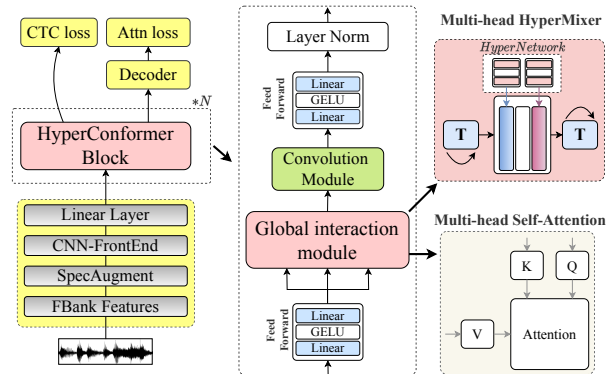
CTC loss

Attn loss

Decoder

$*N$

HyperConformer Block

Linear Layer

CNN-FrontEnd

SpecAugment

FBank Features

Layer Norm

Feed Forward

Linear

GELU

Linear

Convolution Module

Global interaction module

Feed Forward

Linear

GELU

Linear

Multi-head HyperMixer

HyperNetwork

T

T

Multi-head Self-Attention

K

Q

V

Attention